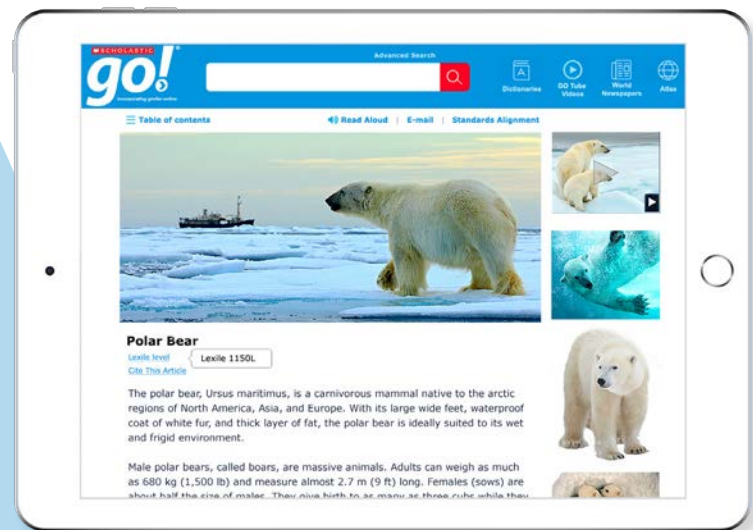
SCHOLASTIC
go!
incorporating grolier online

Advanced Search

Dictionaries
GO Tube Videos
World Newspapers
Atlas

Table of contents
Read Aloud | E-mail | Standards Alignment

Polar Bear
Lexile level
Lexile 1150L
Cite This Article

The polar bear, Ursus maritimus, is a carnivorous mammal native to the arctic regions of North America, Asia, and Europe. With its large wide feet, waterproof coat of white fur, and thick layer of fat, the polar bear is ideally suited to its wet and frigid environment.

Male polar bears, called boars, are massive animals. Adults can weigh as much as 680 kg (1,500 lb) and measure almost 2.7 m (9 ft) long. Females (sows) are about half the size of males. They give birth to as many as three cubs while they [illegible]